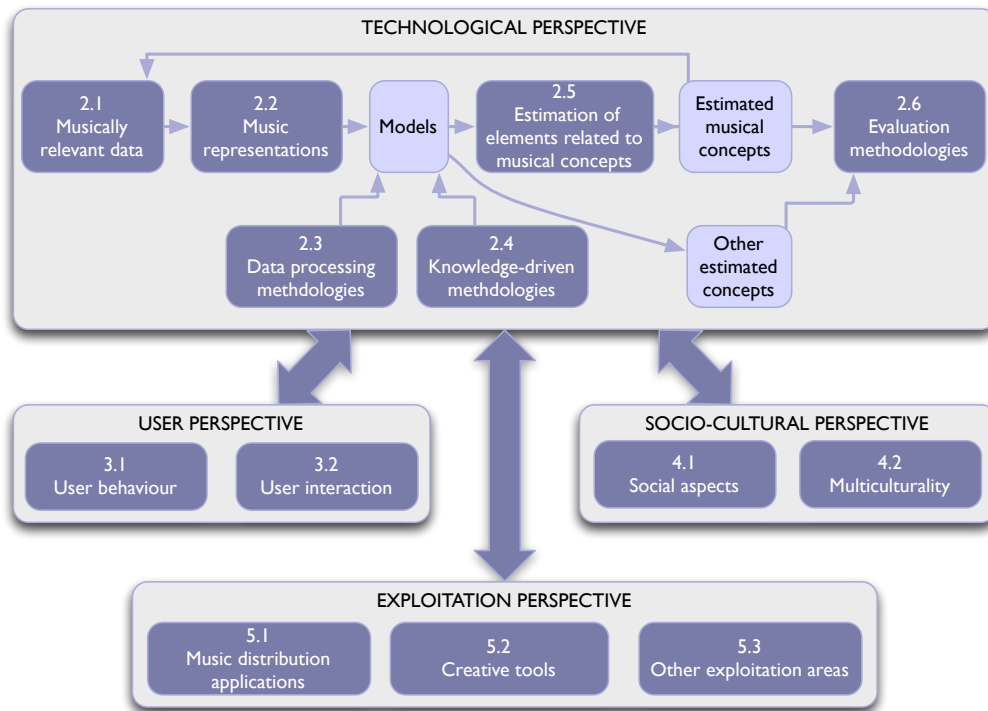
TECHNOLOGICAL PERSPECTIVE

2.1
Musically relevant data

2.2
Music representations

Models

2.5
Estimation of elements related to musical concepts

Estimated musical concepts

2.6
Evaluation methodologies

2.3
Data processing methdologies

2.4
Knowledge-driven methdologies

Other estimated concepts

USER PERSPECTIVE

3.1
User behaviour

3.2
User interaction

SOCIO-CULTURAL PERSPECTIVE

4.1
Social aspects

4.2
Multiculturality

EXPLOITATION PERSPECTIVE

5.1
Music distribution applications

5.2
Creative tools

5.3
Other exploitation areas